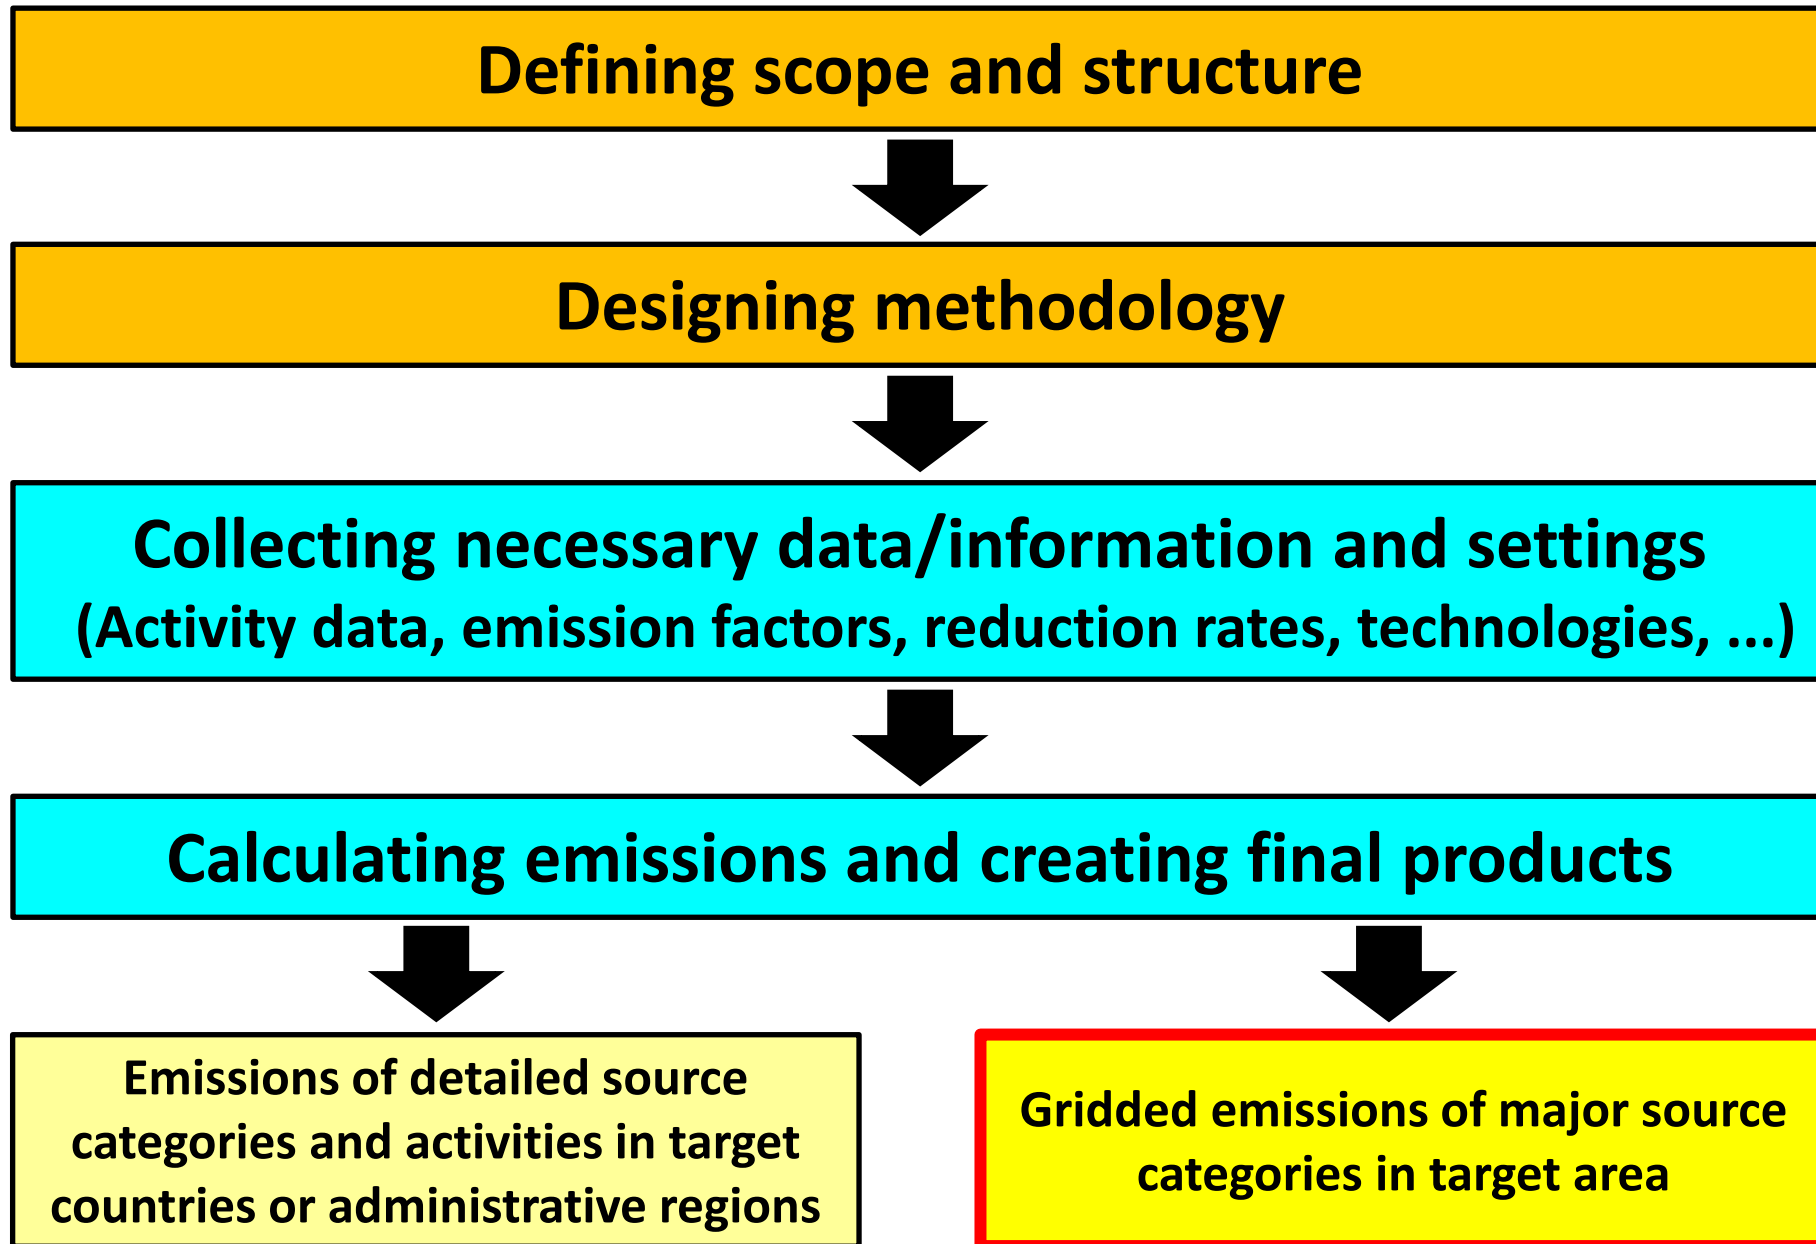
Defining scope and structure

Designing methodology

Collecting necessary data/information and settings
(Activity data, emission factors, reduction rates, technologies, ...)

Calculating emissions and creating final products

Emissions of detailed source categories and activities in target countries or administrative regions

Gridded emissions of major source categories in target area